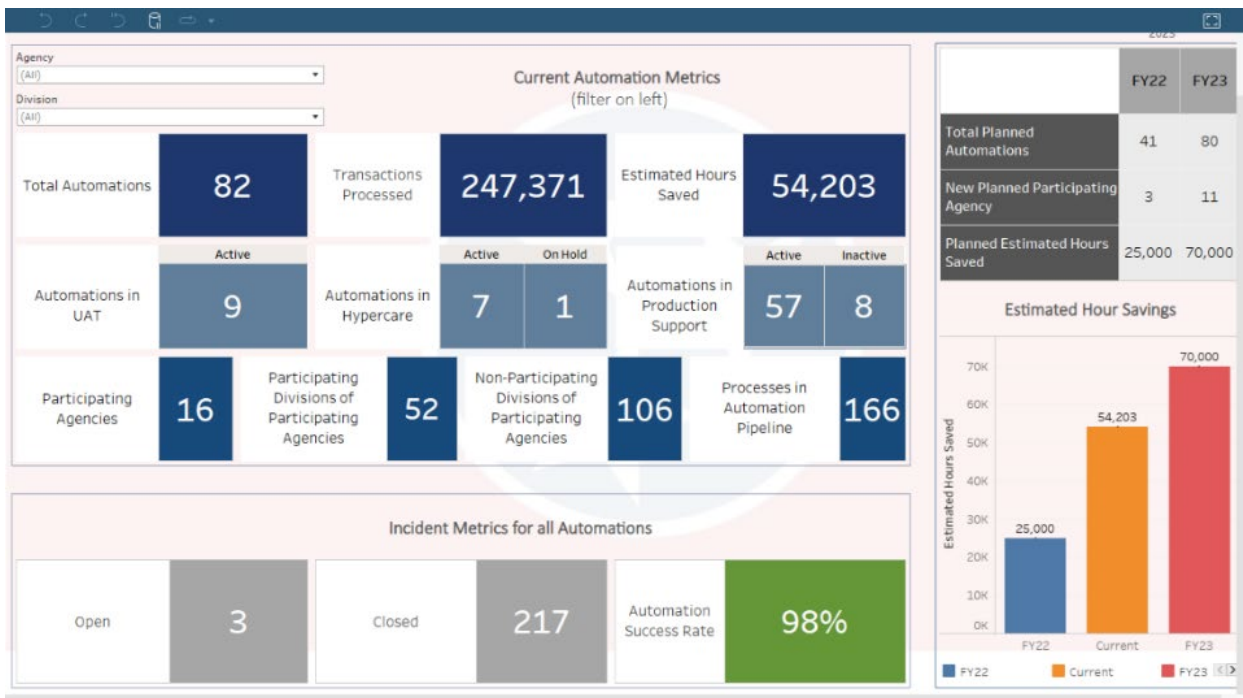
Agency
(All)
Division
(All)

Current Automation Metrics
(filter on left)

Total Automations 82
Transactions Processed 247,371
Estimated Hours Saved 54,203

Active
Automations in UAT 9

| Active | On Hold |
|---|---|
| 7 | 1 |

Automations in Hypercare

| Active | Inactive |
|---|---|
| 57 | 8 |

Automations in Production Support

Participating Agencies 16
Participating Divisions of Participating Agencies 52
Non-Participating Divisions of Participating Agencies 106
Processes in Automation Pipeline 166

Incident Metrics for all Automations

Open 3
Closed 217
Automation Success Rate 98%

2023

| | FY22 | FY23 |
|---|---|---|
| Total Planned Automations | 41 | 80 |
| New Planned Participating Agency | 3 | 11 |
| Planned Estimated Hours Saved | 25,000 | 70,000 |

Estimated Hour Savings

Estimated Hours Saved
70K
60K
50K
40K
30K
20K
10K
0K
25,000
54,203
70,000
FY22 Current FY23

FY22 Current FY23